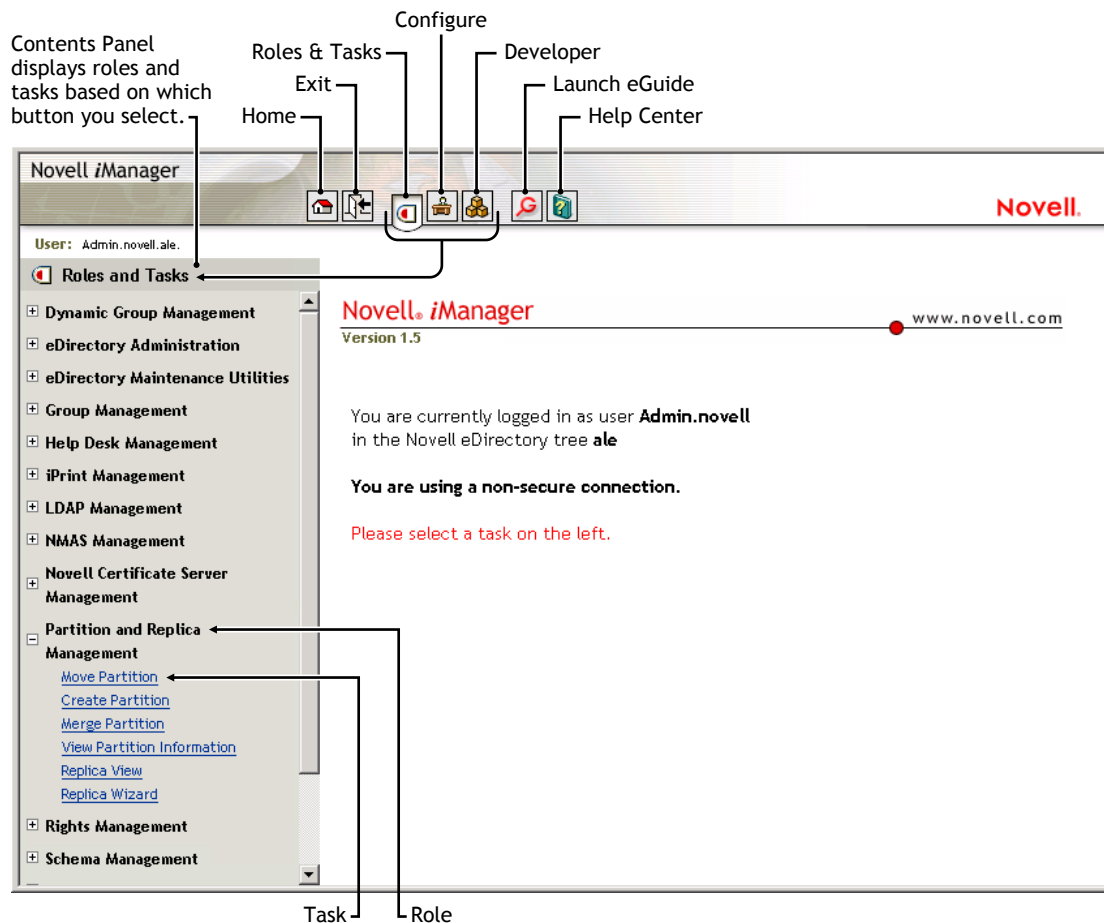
Contents Panel displays roles and tasks based on which button you select.

Configure

Roles & Tasks

Developer

Exit

Launch eGuide

Home

Help Center

Novell *i*Manager

Novell.

User: Admin.novell.ale.

Roles and Tasks

Dynamic Group Management

eDirectory Administration

eDirectory Maintenance Utilities

Group Management

Help Desk Management

iPrint Management

LDAP Management

NMAS Management

Novell Certificate Server Management

Partition and Replica Management

Move Partition

Create Partition

Merge Partition

View Partition Information

Replica View

Replica Wizard

Rights Management

Schema Management

Novell® *i*Manager

www.novell.com

Version 1.5

You are currently logged in as user **Admin.novell** in the Novell eDirectory tree **ale**

**You are using a non-secure connection.**

Please select a task on the left.

Task

Role